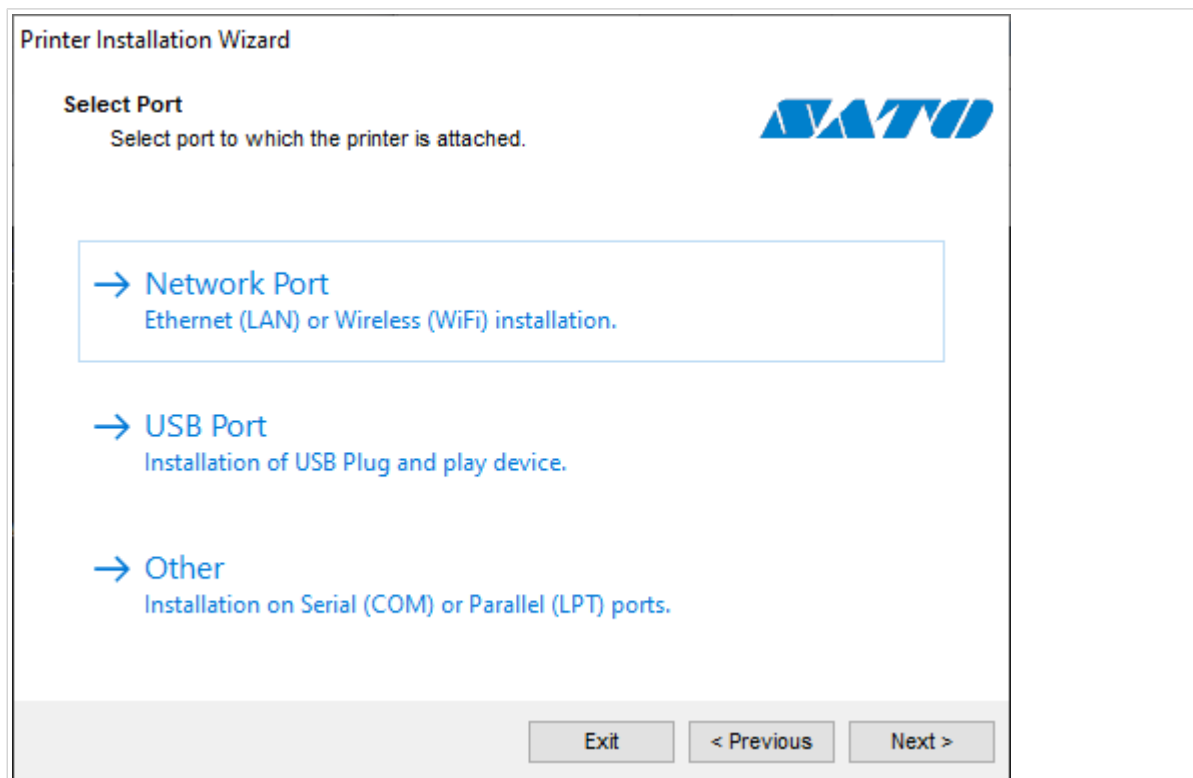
Printer Installation Wizard

Select Port
Select port to which the printer is attached.

SATO

→ Network Port
Ethernet (LAN) or Wireless (WiFi) installation.

→ USB Port
Installation of USB Plug and play device.

→ Other
Installation on Serial (COM) or Parallel (LPT) ports.

Exit
< Previous
Next >